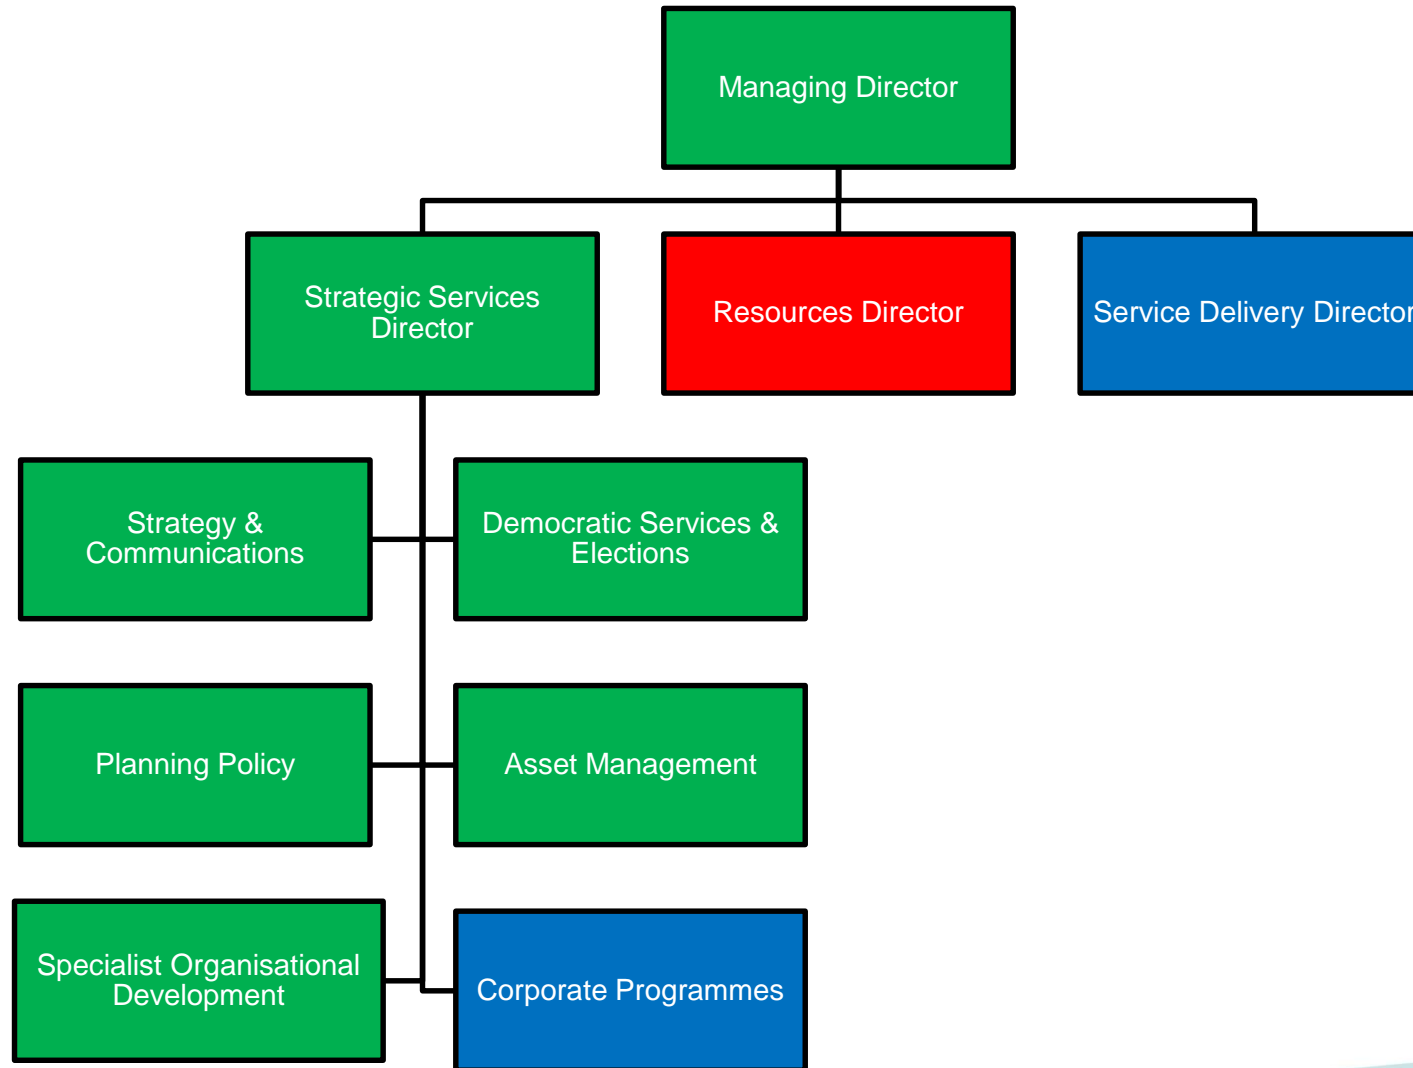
Managing Director

Strategic Services Director

Resources Director

Service Delivery Director

Strategy & Communications

Democratic Services & Elections

Planning Policy

Asset Management

Specialist Organisational Development

Corporate Programmes